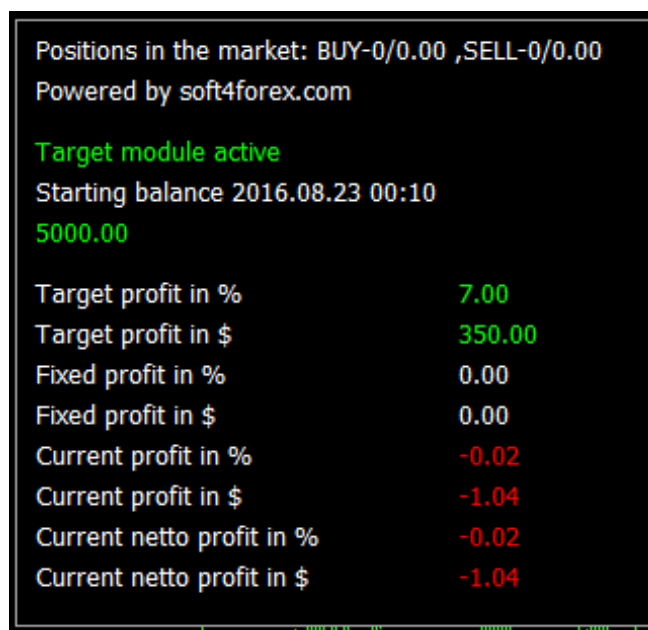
Positions in the market: BUY-0/0.00 ,SELL-0/0.00
Powered by soft4forex.com

Target module active
Starting balance 2016.08.23 00:10
5000.00

| | |
|---|---|
| Target profit in % | 7.00 |
| Target profit in $ | 350.00 |
| Fixed profit in % | 0.00 |
| Fixed profit in $ | 0.00 |
| Current profit in % | -0.02 |
| Current profit in $ | -1.04 |
| Current netto profit in % | -0.02 |
| Current netto profit in $ | -1.04 |